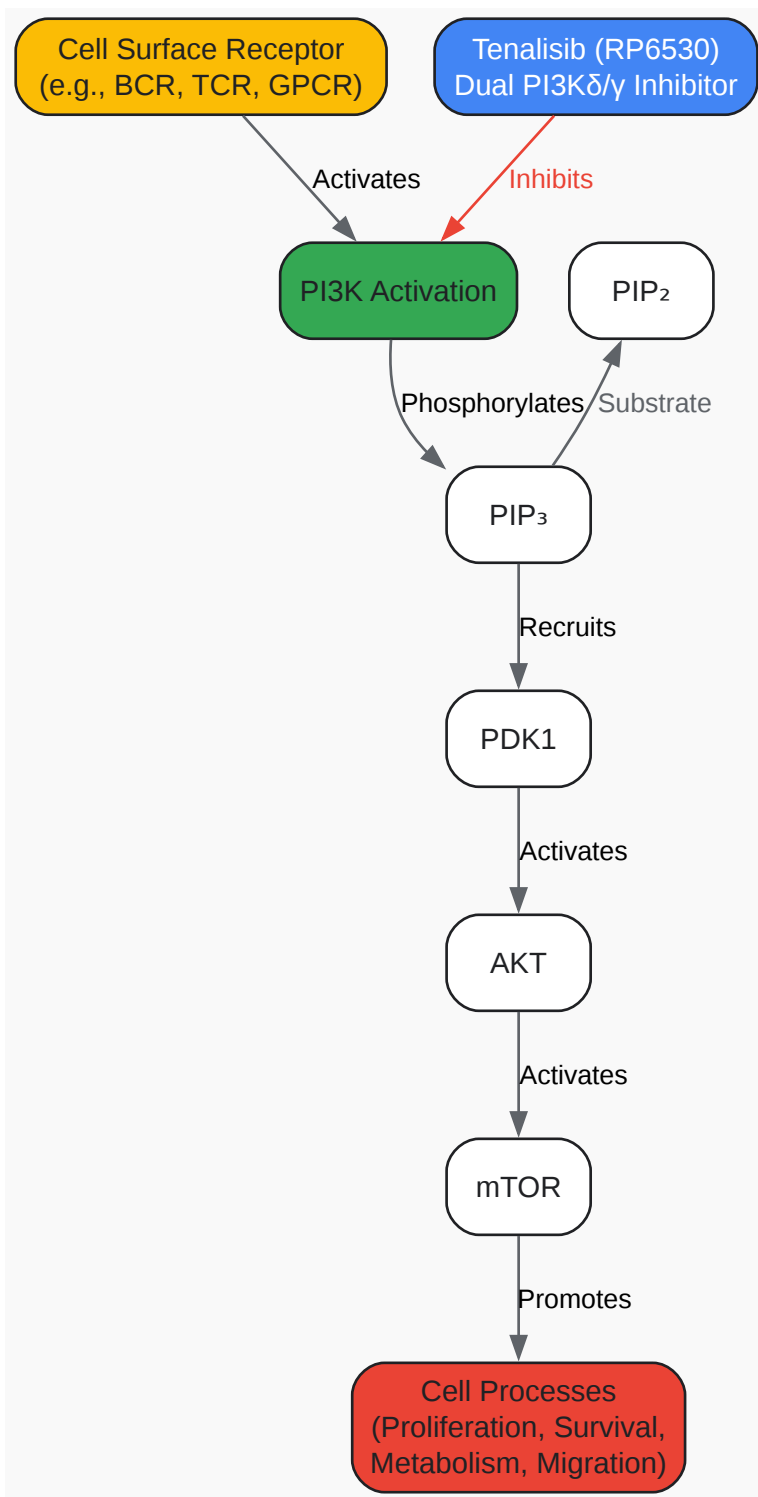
Cell Surface Receptor (e.g., BCR, TCR, GPCR)

Tenalisib (RP6530) Dual PI3Kδ/γ Inhibitor

Activates

Inhibits

PI3K Activation

PIP₂

Phosphorylates

Substrate

PIP₃

Recruits

PDK1

Activates

AKT

Activates

mTOR

Promotes

Cell Processes (Proliferation, Survival, Metabolism, Migration)